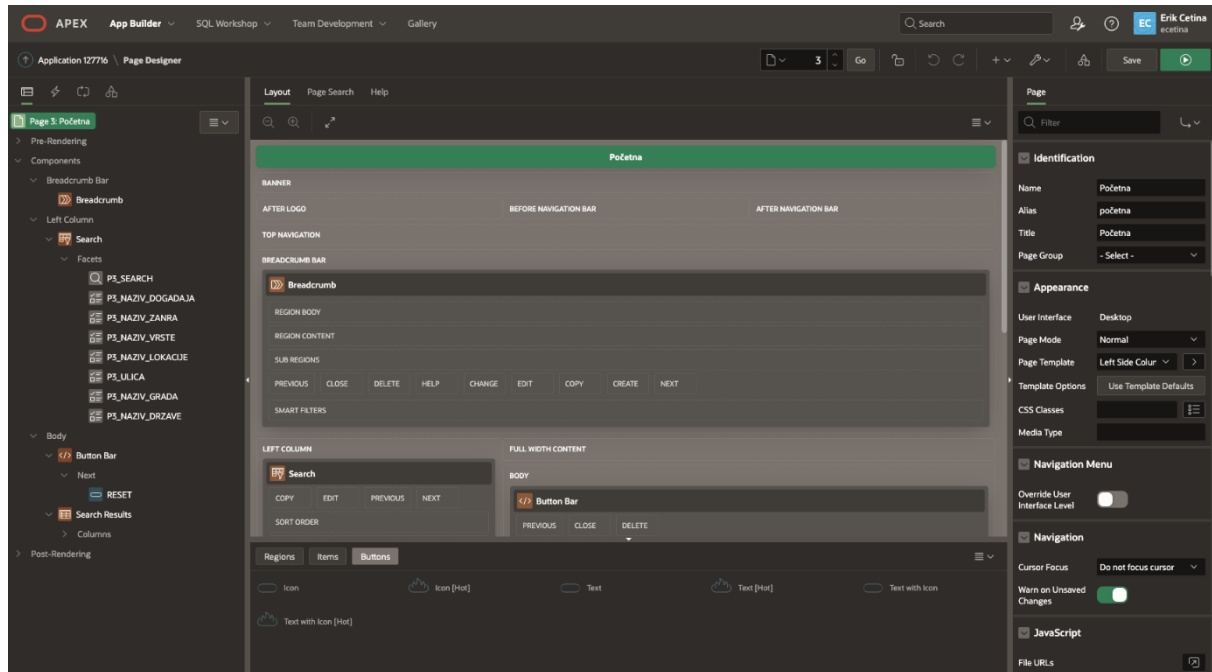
APEX App Builder SQL Workshop Team Development Gallery
Search
EC Erik Cetina ecetina

Application 127716 \ Page Designer
3 Go
Save

Page 3: Početna
Pre-Rendering
Components
Breadcrumb Bar
Breadcrumb
Left Column
Search
Facets
P3_SEARCH
P3_NAZIV_DOGADAJA
P3_NAZIV_ZANRA
P3_NAZIV_VRSTE
P3_NAZIV_LOKACIJE
P3_ULICA
P3_NAZIV_GRADA
P3_NAZIV_DRZAVE
Body
Button Bar
Next
RESET
Search Results
Columns
Post-Rendering

Layout Page Search Help

Početna
BANNER
AFTER LOGO
BEFORE NAVIGATION BAR
AFTER NAVIGATION BAR
TOP NAVIGATION
BREADCRUMB BAR
Breadcrumb
REGION BODY
REGION CONTENT
SUB REGIONS
PREVIOUS CLOSE DELETE HELP CHANGE EDIT COPY CREATE NEXT
SMART FILTERS
LEFT COLUMN
FULL WIDTH CONTENT
Search
COPY EDIT PREVIOUS NEXT
SORT ORDER
BODY
Button Bar
PREVIOUS CLOSE DELETE

Regions Items Buttons
Icon
Icon [Hot]
Text
Text [Hot]
Text with Icon
Text with Icon [Hot]

Page
Filter
Identification
Name Početna
Alias početna
Title Početna
Page Group - Select -
Appearance
User Interface Desktop
Page Mode Normal
Page Template Left Side Colur
Template Options Use Template Defaults
CSS Classes
Media Type
Navigation Menu
Override User Interface Level
Navigation
Cursor Focus Do not focus cursor
Warn on Unsaved Changes
JavaScript
File URLs